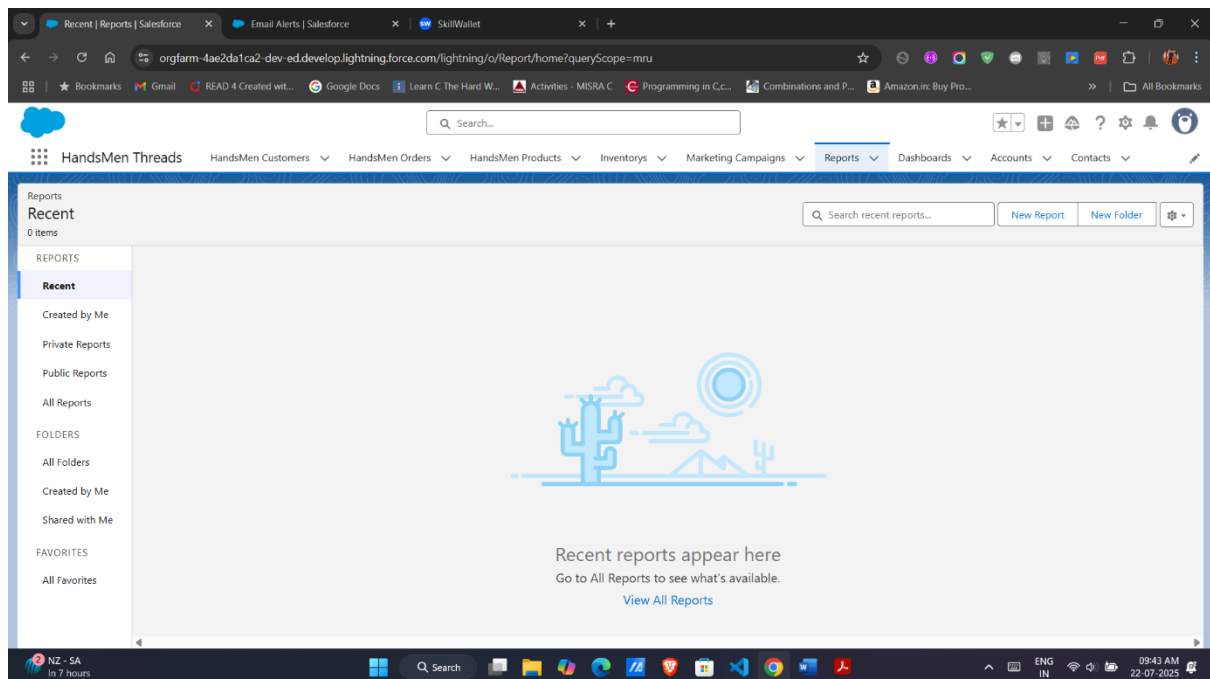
Recent | Reports | Salesforce
Email Alerts | Salesforce
SkillWallet

orgfarm-4ae2da1ca2-dev-ed.develop.lightning.force.com/lightning/o/Report/home?queryScope=mru

Bookmarks Gmail READ 4 Created wit... Google Docs Learn C The Hard W... Activities - MISRA C Programming in C,c... Combinations and P... Amazon.in: Buy Pro... All Bookmarks

Search...

HandsMen Threads HandsMen Customers HandsMen Orders HandsMen Products Inventorys Marketing Campaigns Reports Dashboards Accounts Contacts

Reports
Recent
0 items

Search recent reports...
New Report
New Folder

REPORTS
Recent
Created by Me
Private Reports
Public Reports
All Reports

FOLDERS
All Folders
Created by Me
Shared with Me

FAVORITES
All Favorites

Recent reports appear here
Go to All Reports to see what's available.
View All Reports

NZ - SA
In 7 hours
Search
ENG
IN
09:43 AM
22-07-2025